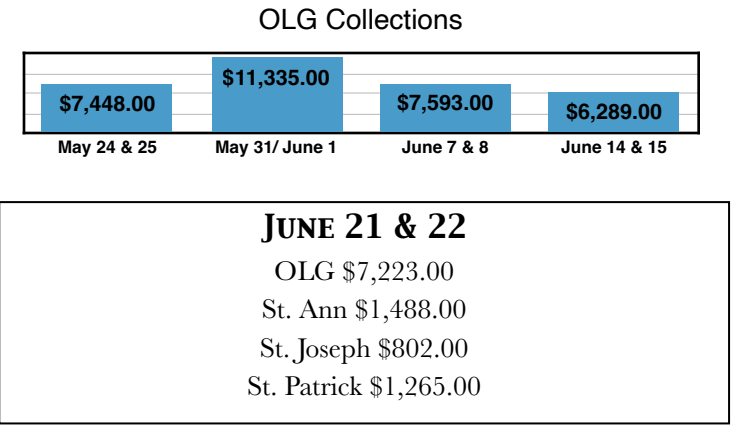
OLG Collections

$7,448.00
$11,335.00
$7,593.00
$6,289.00

May 24 & 25
May 31/ June 1
June 7 & 8
June 14 & 15

JUNE 21 & 22

OLG $7,223.00

St. Ann $1,488.00

St. Joseph $802.00

St. Patrick $1,265.00